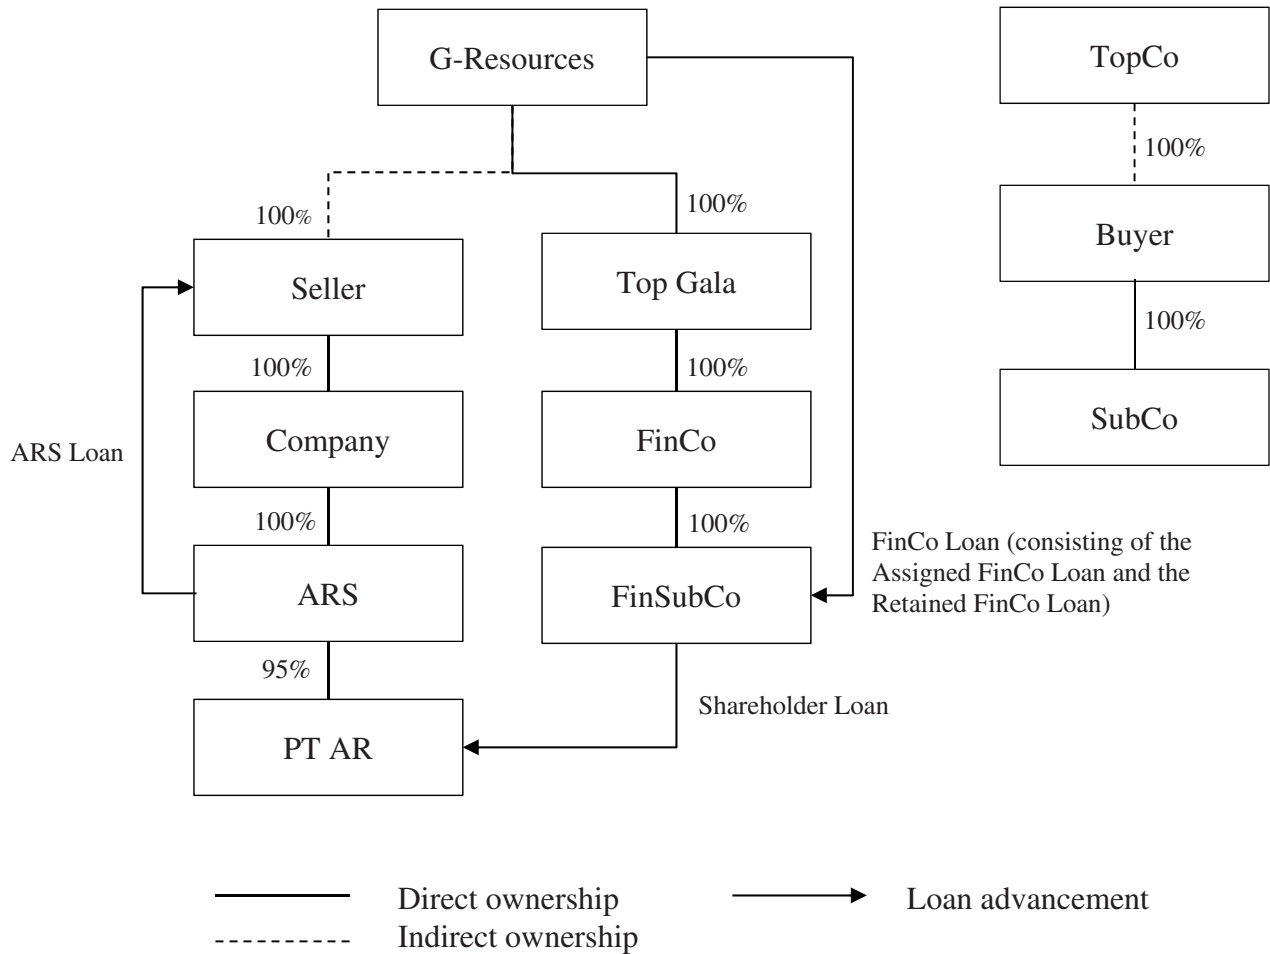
G-Resources

TopCo

100%

100%

100%

Buyer

Seller

Top Gala

100%

100%

100%

SubCo

ARS Loan

Company

FinCo

100%

100%

ARS

FinSubCo

FinCo Loan (consisting of the Assigned FinCo Loan and the Retained FinCo Loan)

95%

Shareholder Loan

PT AR

Direct ownership

Loan advancement

Indirect ownership